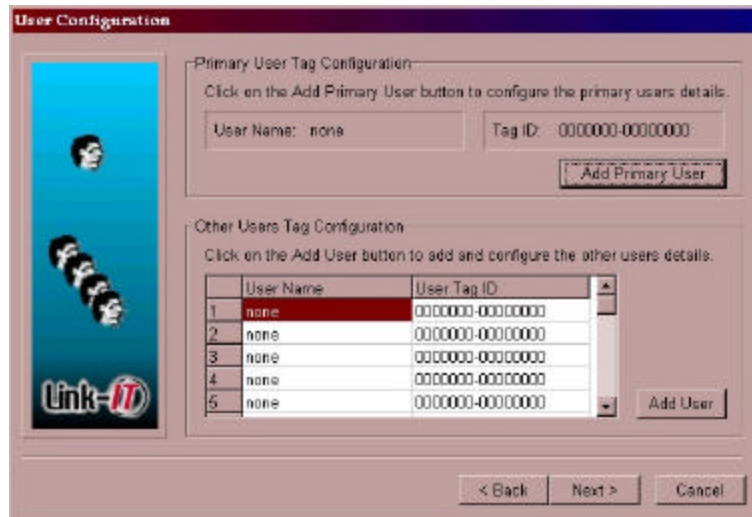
User Configuration

Link-IT

Primary User Tag Configuration

Click on the Add Primary User button to configure the primary users details.

User Name: none

Tag ID: 0000000-00000000

Add Primary User

Other Users Tag Configuration

Click on the Add User button to add and configure the other users details.

| | User Name | User Tag ID |
|---|---|---|
| 1 | none | 0000000-00000000 |
| 2 | none | 0000000-00000000 |
| 3 | none | 0000000-00000000 |
| 4 | none | 0000000-00000000 |
| 5 | none | 0000000-00000000 |

Add User

< Back

Next >

Cancel